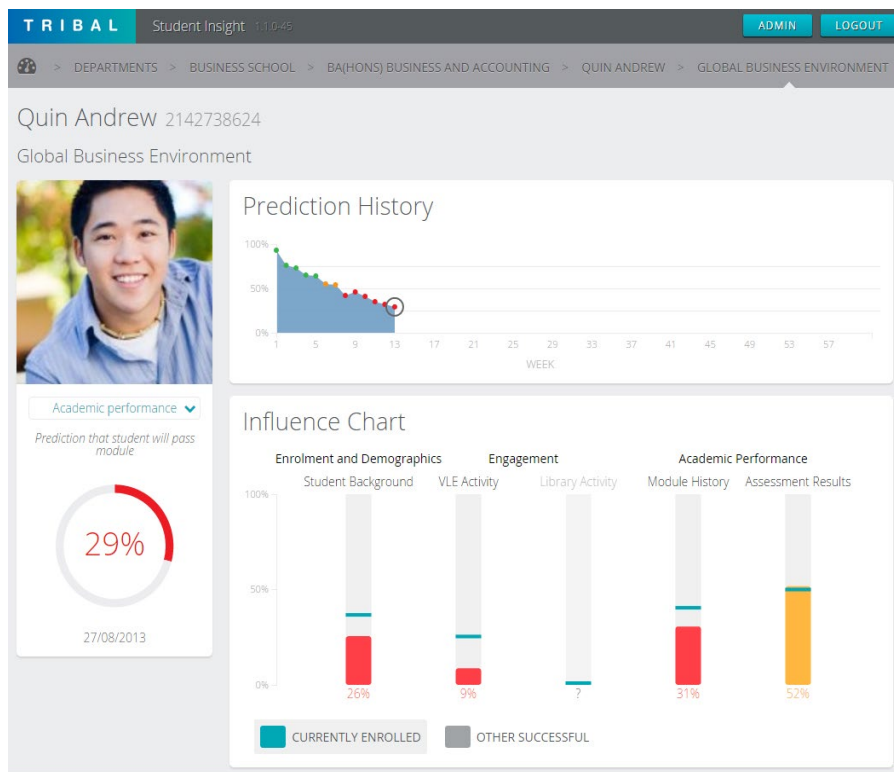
TRIBAL Student Insight 1.1.0-45

ADMIN LOGOUT

> DEPARTMENTS > BUSINESS SCHOOL > BA(HONS) BUSINESS AND ACCOUNTING > QUIN ANDREW > GLOBAL BUSINESS ENVIRONMENT

Quin Andrew 2142738624

Global Business Environment

Academic performance

Prediction that student will pass module

29%

27/08/2013

Prediction History

100%
50%
0%
1 5 9 13 17 21 25 29 33 37 41 45 49 53 57
WEEK

Influence Chart

Enrolment and Demographics
Engagement
Academic Performance

Student Background
VLE Activity
Library Activity
Module History
Assessment Results

100%
50%
0%

26%
9%
?
31%
52%

CURRENTLY ENROLLED
OTHER SUCCESSFUL